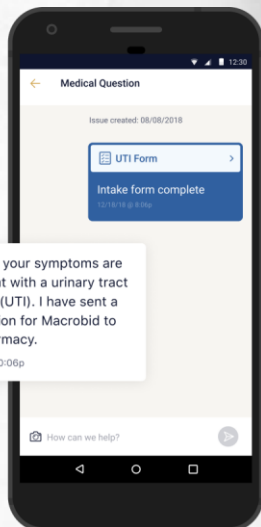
12:30

Medical Question

Issue created: 08/08/2018

UTI Form

Intake form complete

12/18/18 at 8:06p

your symptoms are t with a urinary tract (UTI). I have sent a ion for Macrobid to rmacy.

0:06p

How can we help?